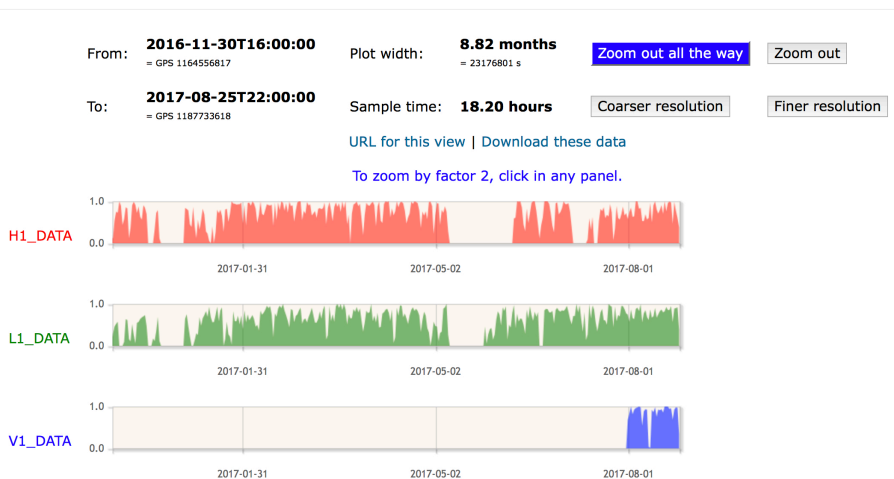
From: 2016-11-30T16:00:00
= GPS 1164556817

Plot width: 8.82 months
= 23176801 s

Zoom out all the way

Zoom out

To: 2017-08-25T22:00:00
= GPS 1187733618

Sample time: 18.20 hours

Coarser resolution

Finer resolution

URL for this view | Download these data

To zoom by factor 2, click in any panel.

H1_DATA
1.0
0.0
2017-01-31
2017-05-02
2017-08-01

L1_DATA
1.0
0.0
2017-01-31
2017-05-02
2017-08-01

V1_DATA
1.0
0.0
2017-01-31
2017-05-02
2017-08-01